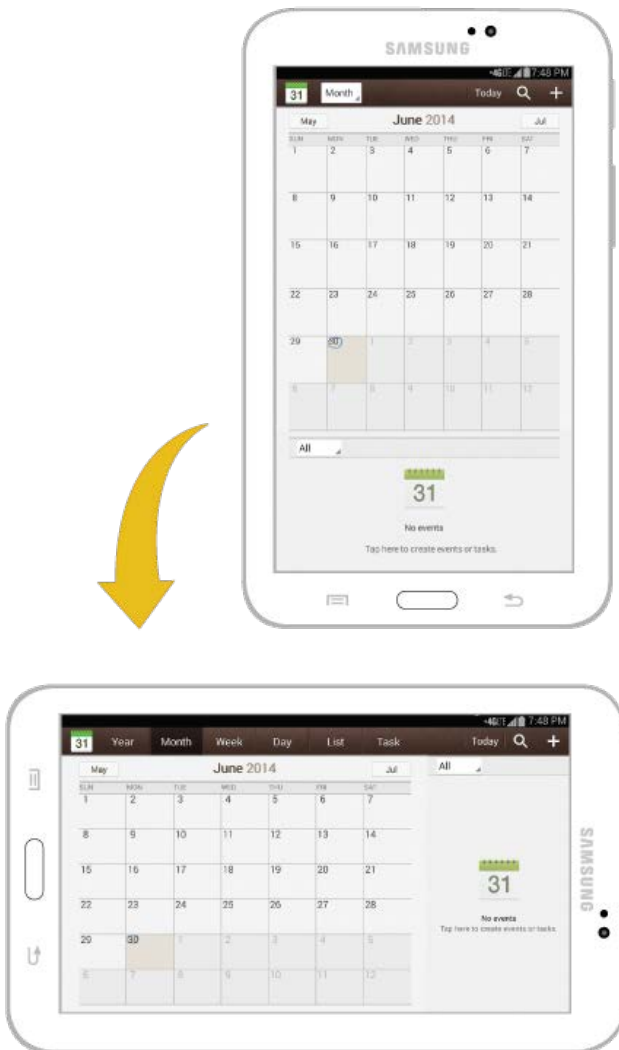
SAMSUNG

7:48 PM

31 Month Today

May June 2014 Jul

| SUN | MON | TUE | WED | THU | FRI | SAT |
|---|---|---|---|---|---|---|
| 1 | 2 | 3 | 4 | 5 | 6 | 7 |
| 8 | 9 | 10 | 11 | 12 | 13 | 14 |
| 15 | 16 | 17 | 18 | 19 | 20 | 21 |
| 22 | 23 | 24 | 25 | 26 | 27 | 28 |
| 29 | 30 | 1 | 2 | 3 | 4 | 5 |
| 6 | 7 | 8 | 9 | 10 | 11 | 12 |

All

31

No events

Tap here to create events or tasks.

7:48 PM

31 Year Month Week Day List Task Today

May June 2014 Jul

All

| SUN | MON | TUE | WED | THU | FRI | SAT |
|---|---|---|---|---|---|---|
| 1 | 2 | 3 | 4 | 5 | 6 | 7 |
| 8 | 9 | 10 | 11 | 12 | 13 | 14 |
| 15 | 16 | 17 | 18 | 19 | 20 | 21 |
| 22 | 23 | 24 | 25 | 26 | 27 | 28 |
| 29 | 30 | 1 | 2 | 3 | 4 | 5 |
| 6 | 7 | 8 | 9 | 10 | 11 | 12 |

31

No events

Tap here to create events or tasks.

SAMSUNG